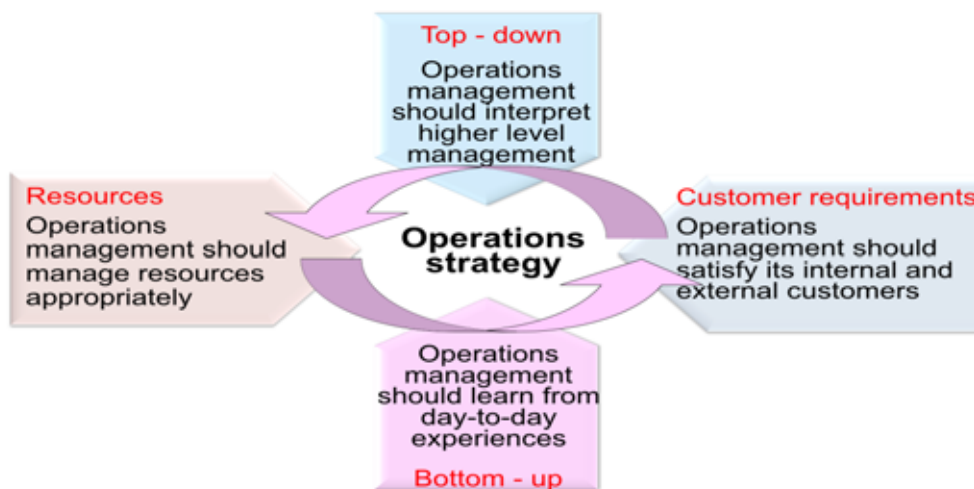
Top - down
Operations management should interpret higher level management

Resources
Operations management should manage resources appropriately

Operations strategy

Customer requirements
Operations management should satisfy its internal and external customers

Operations management should learn from day-to-day experiences
Bottom - up